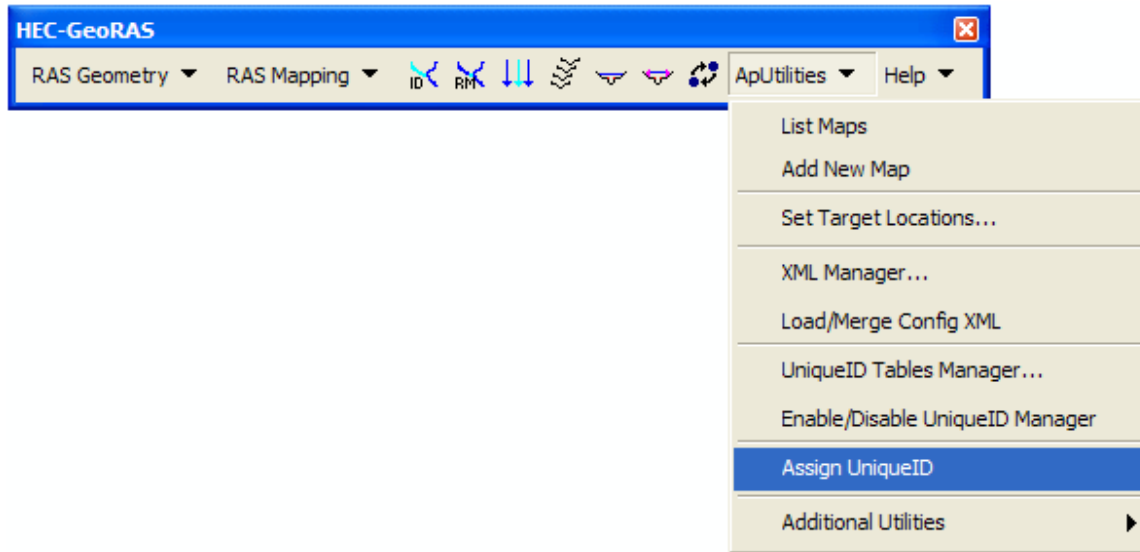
HEC-GeoRAS

RAS Geometry RAS Mapping ID RM ApUtilities Help

List Maps
Add New Map
Set Target Locations...
XML Manager...
Load/Merge Config XML
UniqueID Tables Manager...
Enable/Disable UniqueID Manager
Assign UniqueID
Additional Utilities